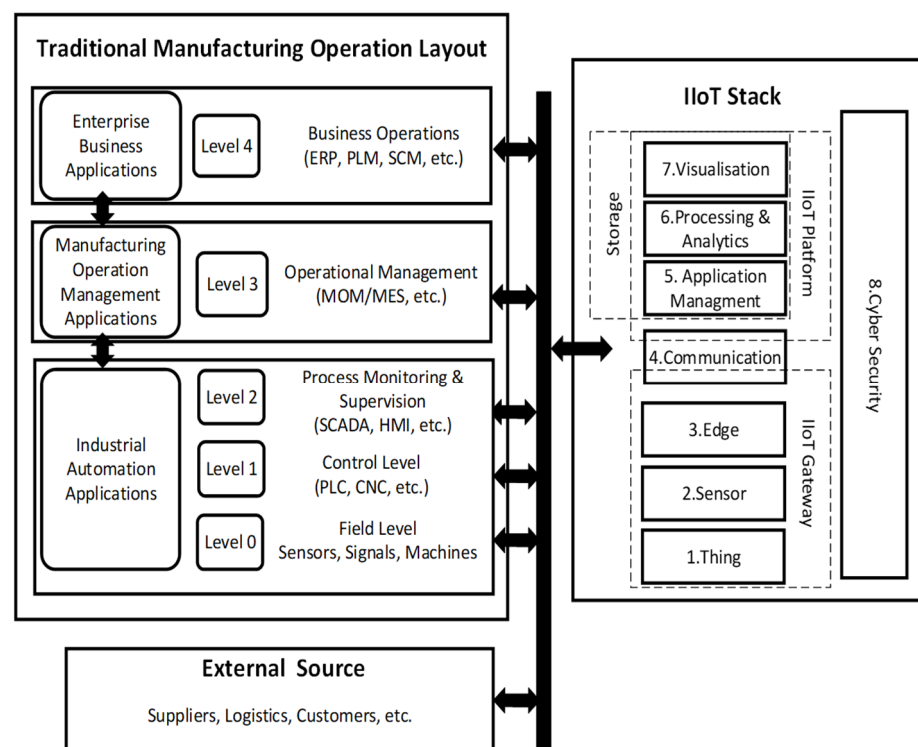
Traditional Manufacturing Operation Layout

Enterprise Business Applications

Level 4

Business Operations (ERP, PLM, SCM, etc.)

Manufacturing Operation Management Applications

Level 3

Operational Management (MOM/MES, etc.)

Industrial Automation Applications

Level 2

Process Monitoring & Supervision (SCADA, HMI, etc.)

Level 1

Control Level (PLC, CNC, etc.)

Level 0

Field Level Sensors, Signals, Machines

IIoT Stack

Storage

7.Visualisation

6.Processing & Analytics

5. Application Managment

IIoT Platform

4.Communication

3.Edge

2.Sensor

1.Thing

IIoT Gateway

8.Cyber Security

External Source

Suppliers, Logistics, Customers, etc.